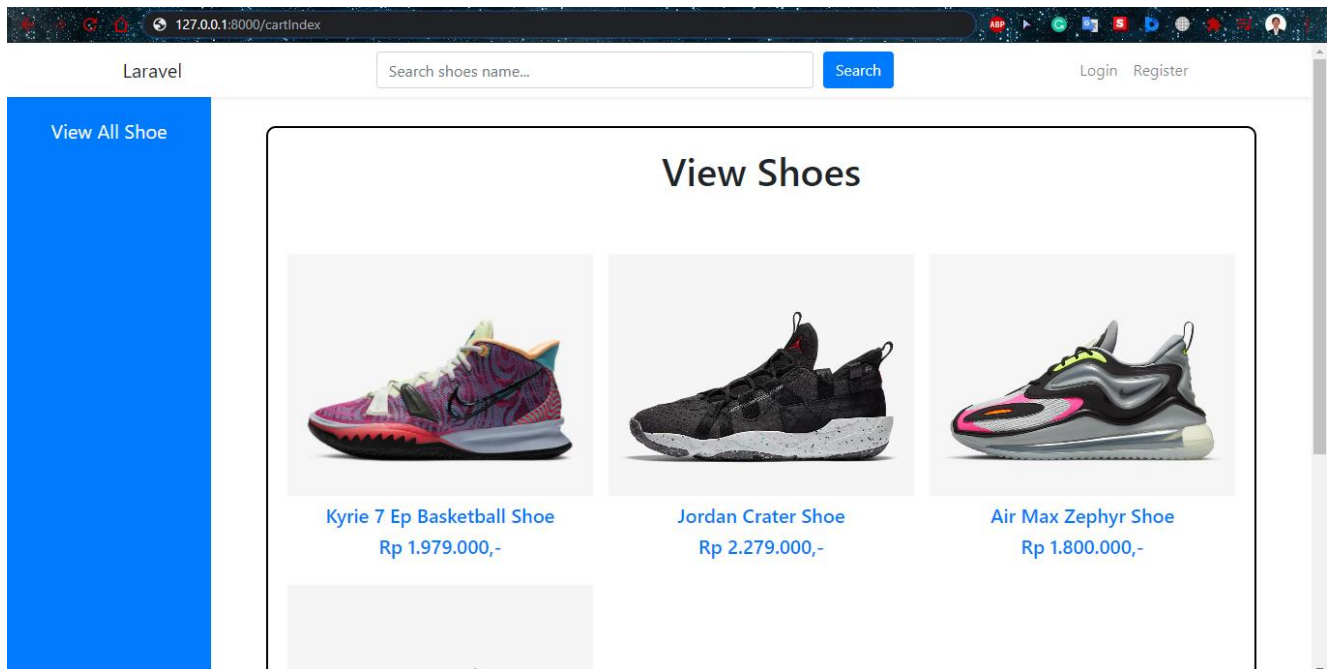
127.0.0.1:8000/cartIndex

ABP

Laravel

Search shoes name...

Search

Login Register

View All Shoe

View Shoes

Kyrie 7 Ep Basketball Shoe
Rp 1.979.000,-

Jordan Crater Shoe
Rp 2.279.000,-

Air Max Zephyr Shoe
Rp 1.800.000,-